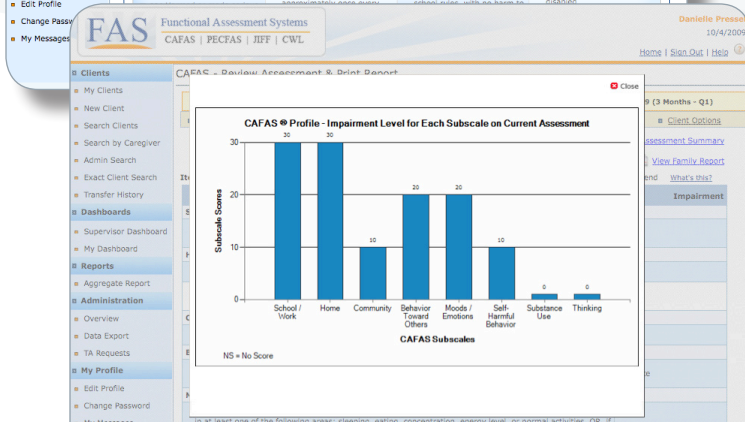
Edit Profile
Change Passw
My Messages

FAS Functional Assessment Systems
CAFAS | PECFAS | JIFF | CWL

Danielle Presse
10/4/2009
Home | Sign Out | Help

Clients
My Clients
New Client
Search Clients
Search by Caregiver
Admin Search
Exact Client Search
Transfer History
Dashboards
Supervisor Dashboard
My Dashboard
Reports
Aggregate Report
Administration
Overview
Data Export
TA Requests
My Profile
Edit Profile
Change Password

CAFAS - Review Assessment & Print Report

9 (3 Months - Q1)
Client Options
Assessment Summary
View Family Report
What's this?
Impairment

Close

CAFAS ® Profile - Impairment Level for Each Subscale on Current Assessment

Subscale Scores

30
20
10
0

30 30 10 20 20 10 0 0

School / Work
Home
Community
Behavior Toward Others
Moods / Emotions
Self-Harmful Behavior
Substance Use
Thinking

CAFAS Subscales

NS = No Score